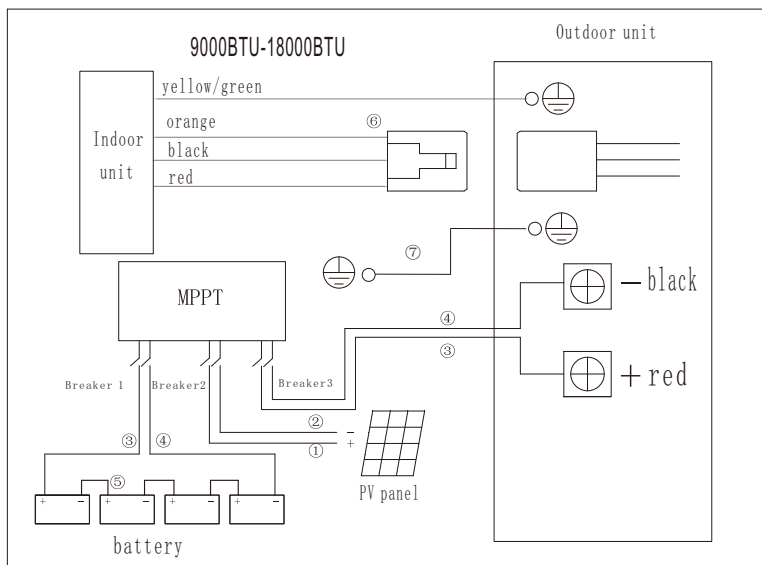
9000BTU-18000BTU

Outdoor unit

Indoor unit

yellow/green

orange

black

red

⑥

⑦

MPPT

— black

④

③

+ red

Breaker 1

Breaker2

Breaker3

②

①

−

+

③

④

⑤

+ −

+ −

+ −

+ −

PV panel

battery